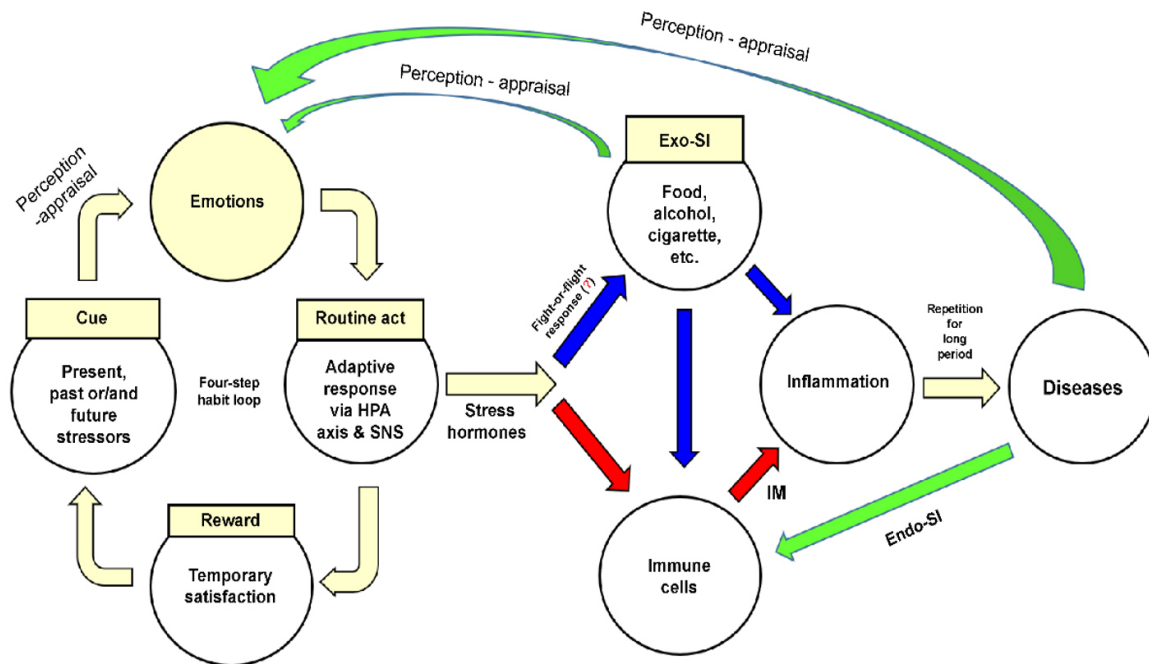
Perception - appraisal

Perception - appraisal

Perception -appraisal

Emotions

Exo-SI

Food, alcohol, cigarette, etc.

Cue

Present, past or/and future stressors

Four-step habit loop

Routine act

Adaptive response via HPA axis & SNS

Stress hormones

Fight-or-flight response (?)

Inflammation

Repetition for long period

Diseases

IM

Endo-SI

Reward

Temporary satisfaction

Immune cells